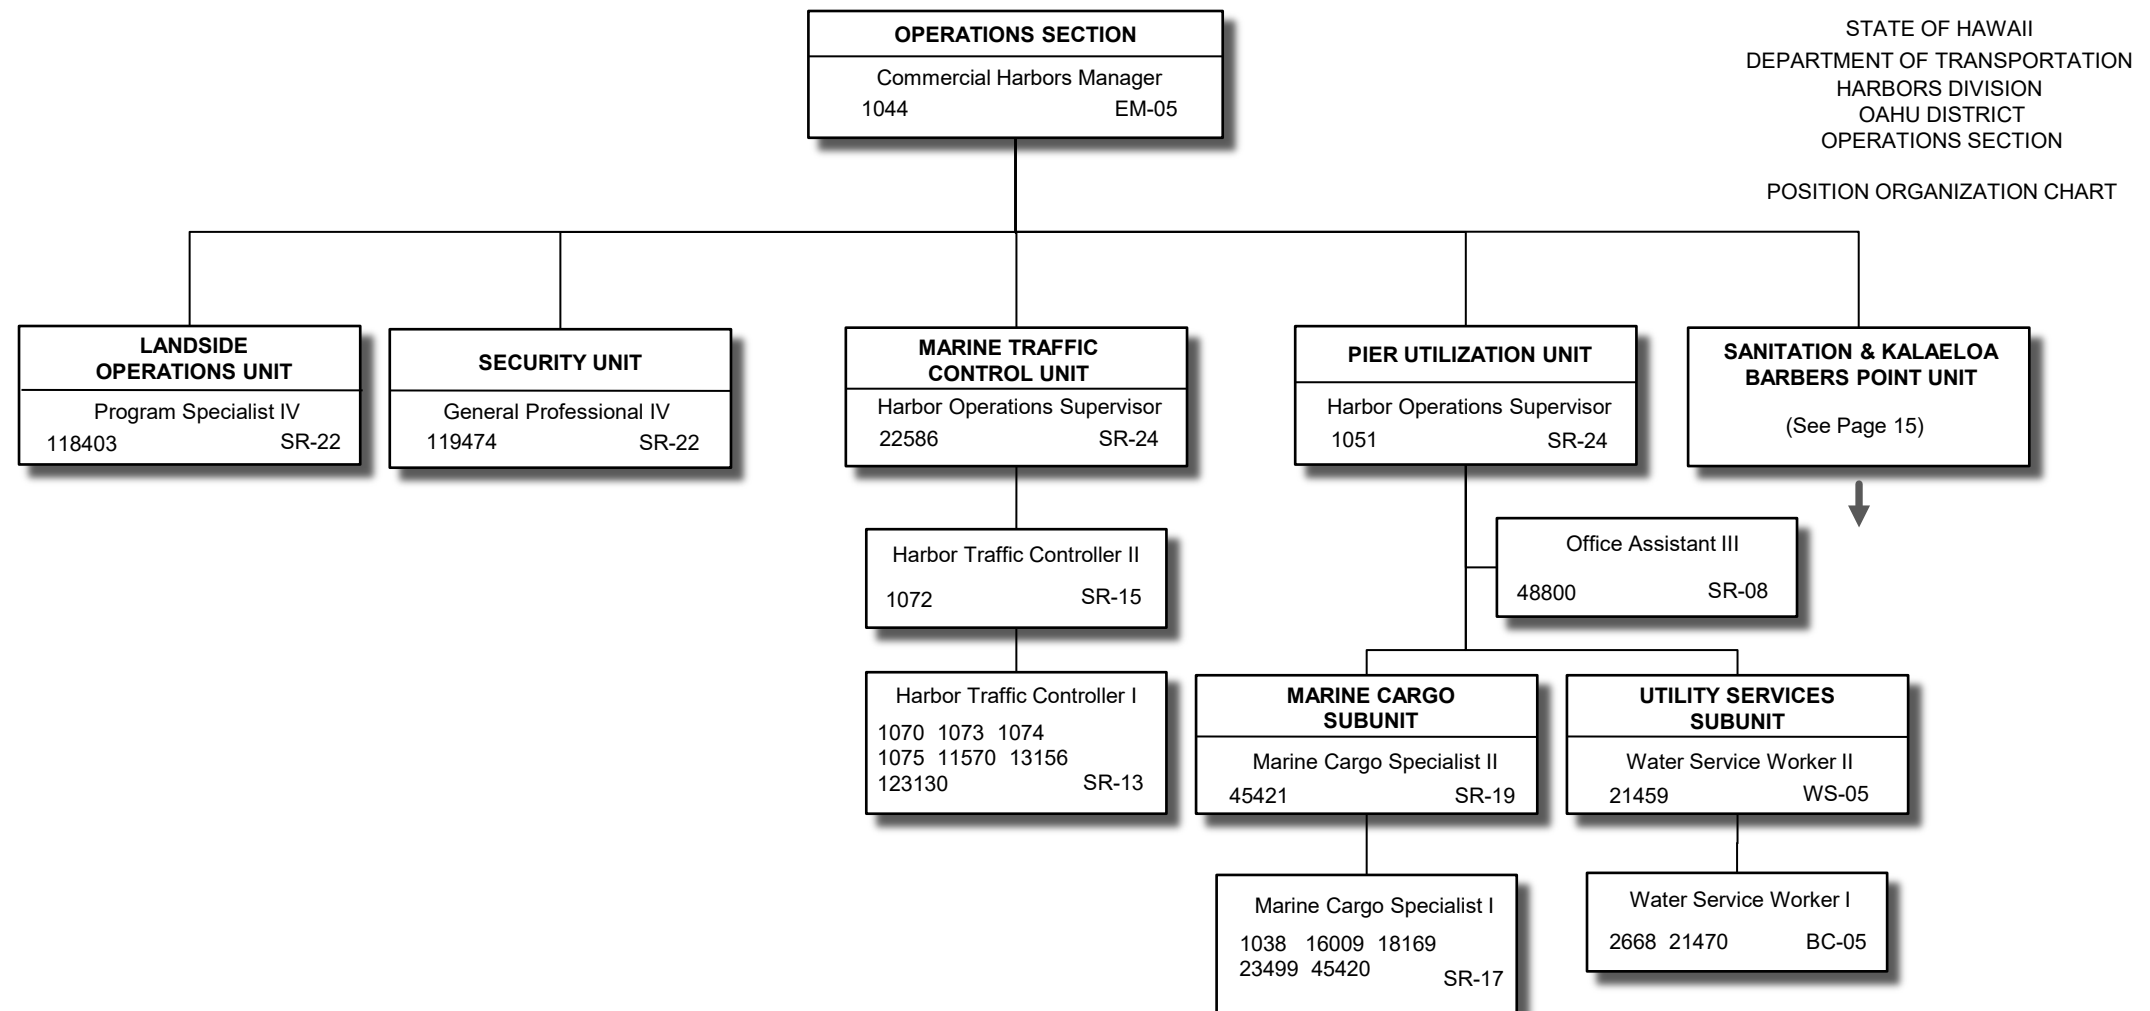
OPERATIONS SECTION
Commercial Harbors Manager
1044 EM-05

STATE OF HAWAII
DEPARTMENT OF TRANSPORTATION
HARBORS DIVISION
OAHU DISTRICT
OPERATIONS SECTION

POSITION ORGANIZATION CHART

LANDSIDE OPERATIONS UNIT
Program Specialist IV
118403 SR-22

SECURITY UNIT
General Professional IV
119474 SR-22

MARINE TRAFFIC CONTROL UNIT
Harbor Operations Supervisor
22586 SR-24

PIER UTILIZATION UNIT
Harbor Operations Supervisor
1051 SR-24

SANITATION & KALAELOA BARBERS POINT UNIT
(See Page 15)

Harbor Traffic Controller II
1072 SR-15

Office Assistant III
48800 SR-08

Harbor Traffic Controller I
1070 1073 1074
1075 11570 13156
123130 SR-13

MARINE CARGO SUBUNIT
Marine Cargo Specialist II
45421 SR-19

UTILITY SERVICES SUBUNIT
Water Service Worker II
21459 WS-05

Marine Cargo Specialist I
1038 16009 18169
23499 45420 SR-17

Water Service Worker I
2668 21470 BC-05